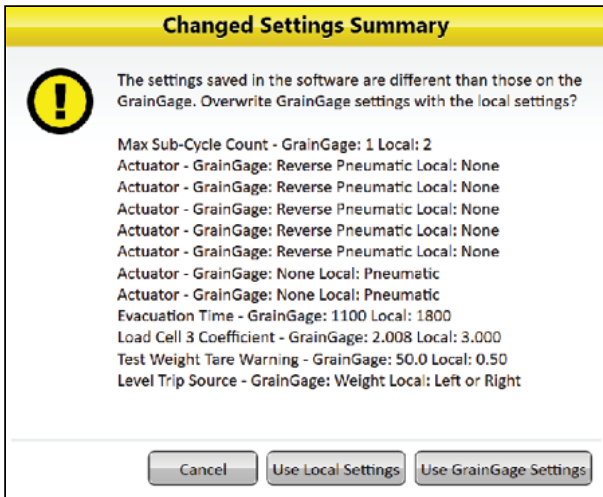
Changed Settings Summary

The settings saved in the software are different than those on the GrainGage. Overwrite GrainGage settings with the local settings?

Max Sub-Cycle Count - GrainGage: 1 Local: 2
Actuator - GrainGage: Reverse Pneumatic Local: None
Actuator - GrainGage: Reverse Pneumatic Local: None
Actuator - GrainGage: Reverse Pneumatic Local: None
Actuator - GrainGage: Reverse Pneumatic Local: None
Actuator - GrainGage: Reverse Pneumatic Local: None
Actuator - GrainGage: None Local: Pneumatic
Actuator - GrainGage: None Local: Pneumatic
Evacuation Time - GrainGage: 1100 Local: 1800
Load Cell 3 Coefficient - GrainGage: 2.008 Local: 3.000
Test Weight Tare Warning - GrainGage: 50.0 Local: 0.50
Level Trip Source - GrainGage: Weight Local: Left or Right

Cancel
Use Local Settings
Use GrainGage Settings